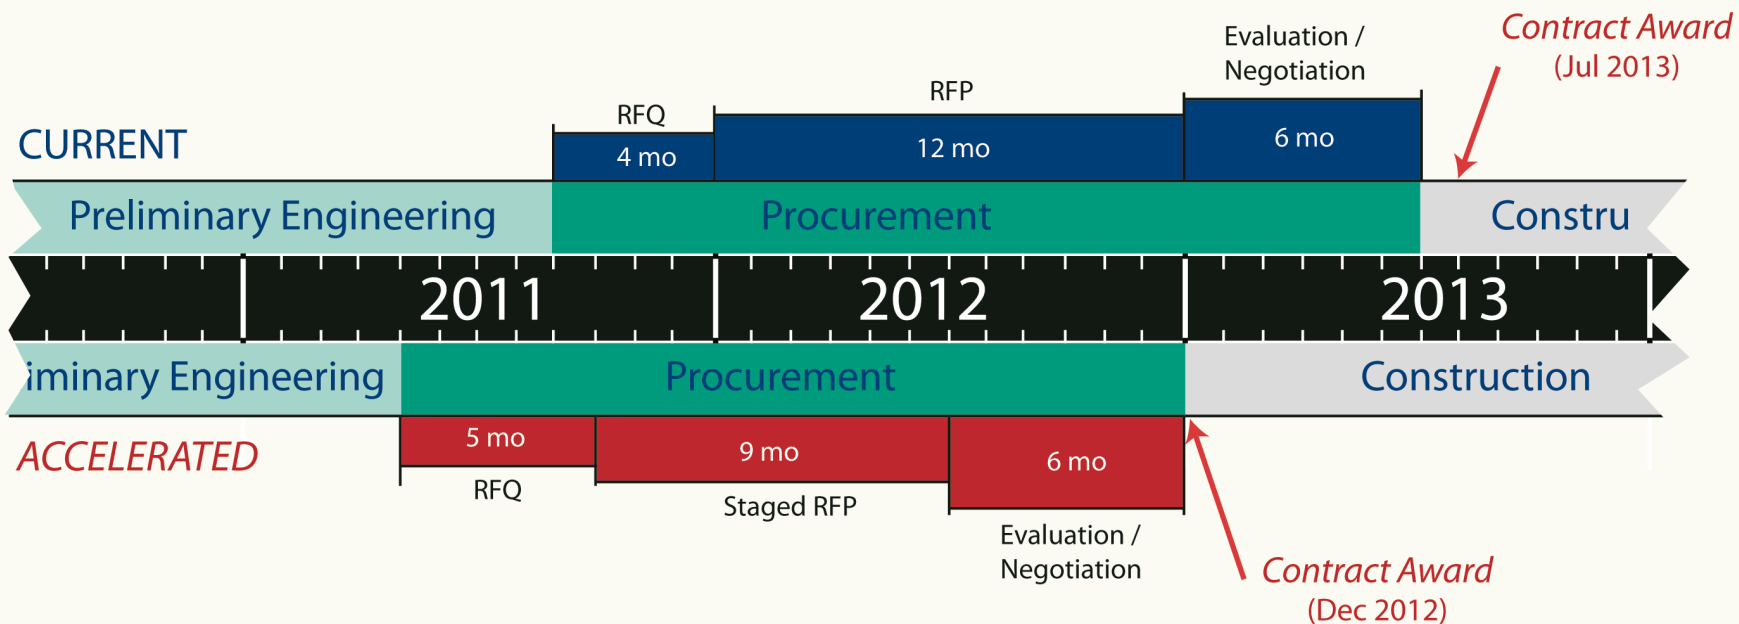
Evaluation / Negotiation

Contract Award (Jul 2013)

RFP

RFQ

CURRENT

4 mo

12 mo

6 mo

Preliminary Engineering

Procurement

Constru

2011

2012

2013

iminary Engineering

Procurement

Construction

ACCELERATED

5 mo

9 mo

6 mo

RFQ

Staged RFP

Evaluation / Negotiation

Contract Award (Dec 2012)